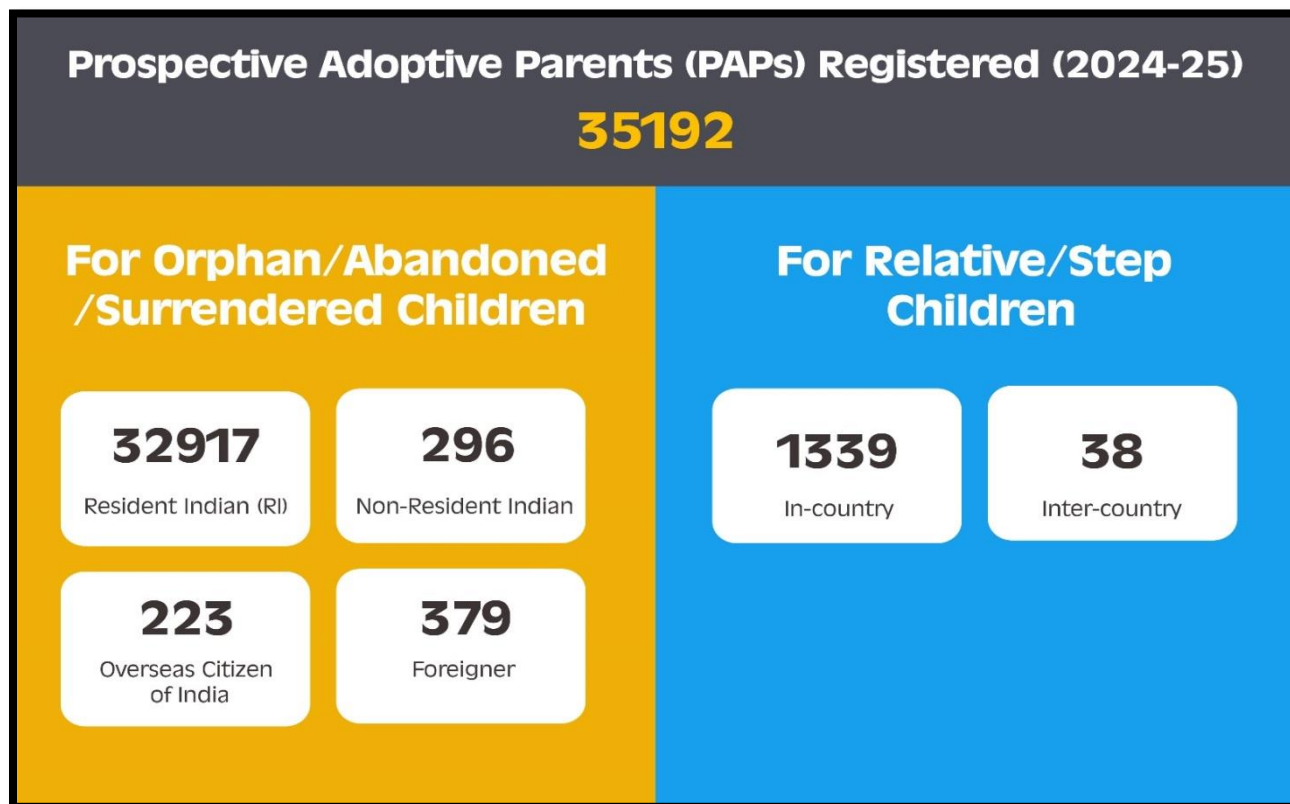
Prospective Adoptive Parents (PAPs) Registered (2024-25)
35192

For Orphan/Abandoned /Surrendered Children

32917
Resident Indian (RI)

296
Non-Resident Indian

223
Overseas Citizen of India

379
Foreigner

For Relative/Step Children

1339
In-country

38
Inter-country